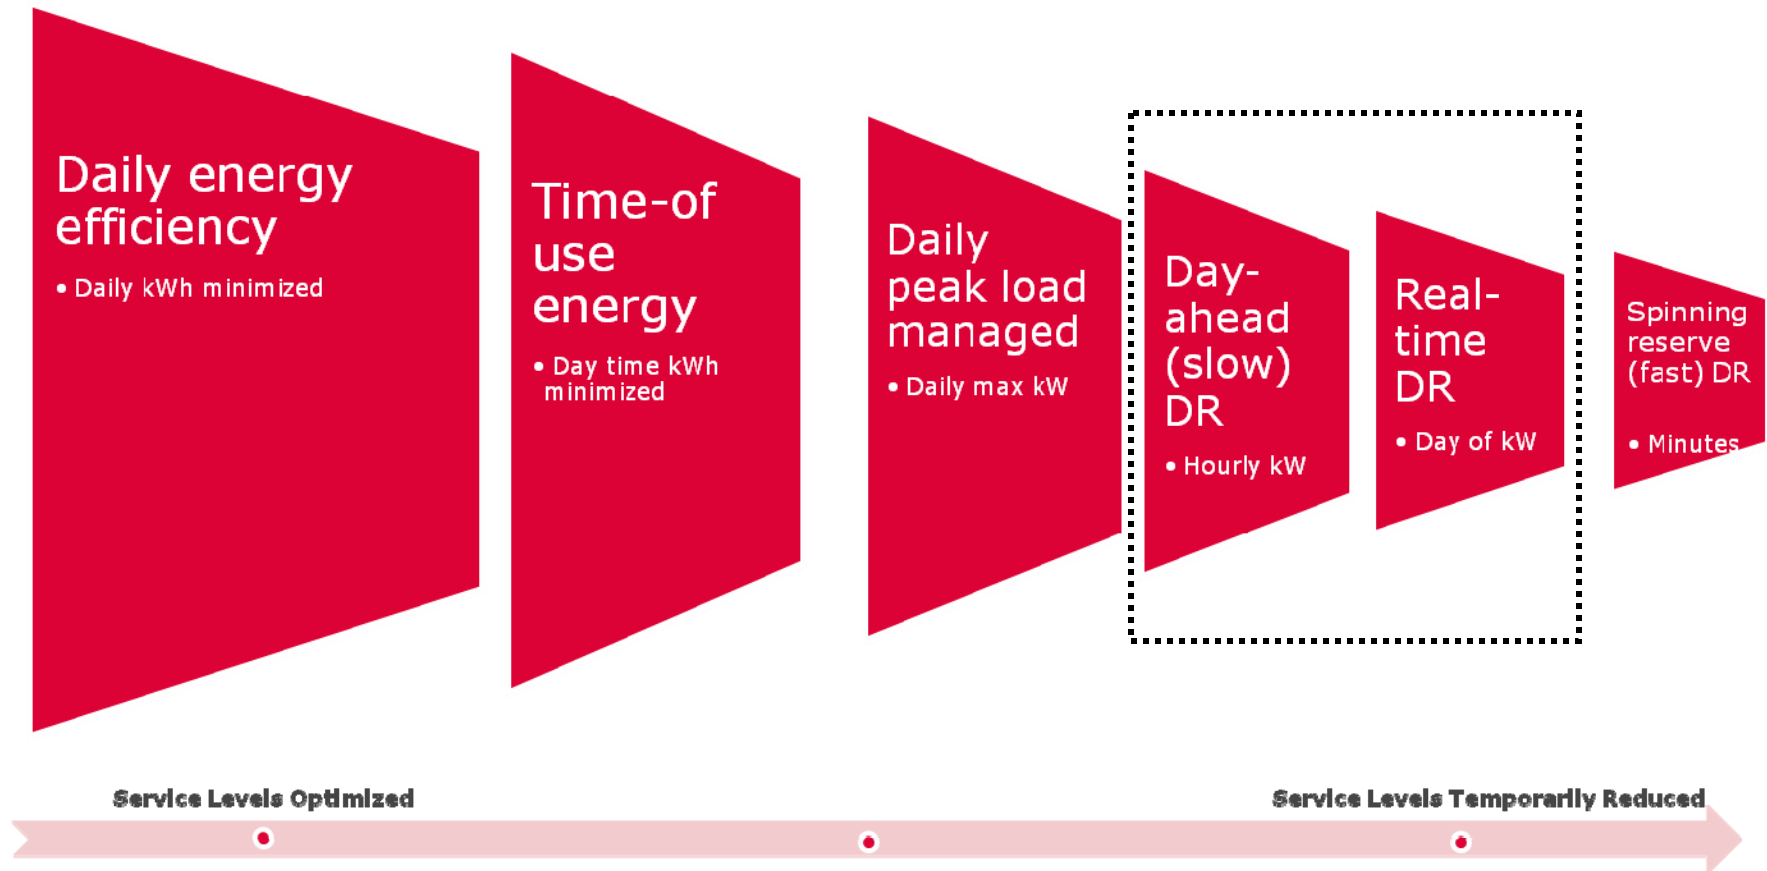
Daily energy efficiency

• Daily kWh minimized

Time-of use energy

• Day time kWh minimized

Daily peak load managed

• Daily max kW

Day-ahead (slow) DR

• Hourly kW

Real-time DR

• Day of kW

Spinning reserve (fast) DR

• Minutes

Service Levels Optimized

Service Levels Temporarily Reduced